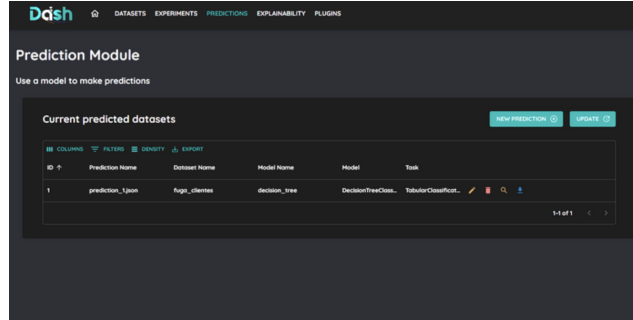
DAsh DATASETS EXPERIMENTS PREDICTIONS EXPLAINABILITY PLUGINS

Prediction Module

Use a model to make predictions

Current predicted datasets

NEW PREDICTION UPDATE

COLUMNS FILTERS DENSITY EXPORT

| ID ↑ | Prediction Name | Dataset Name | Model Name | Model | Task |
|---|---|---|---|---|---|
| 1 | prediction_1.json | fuga_clientes | decision_tree | DecisionTreeClass... | TabularClassificat... |

1–1 of 1